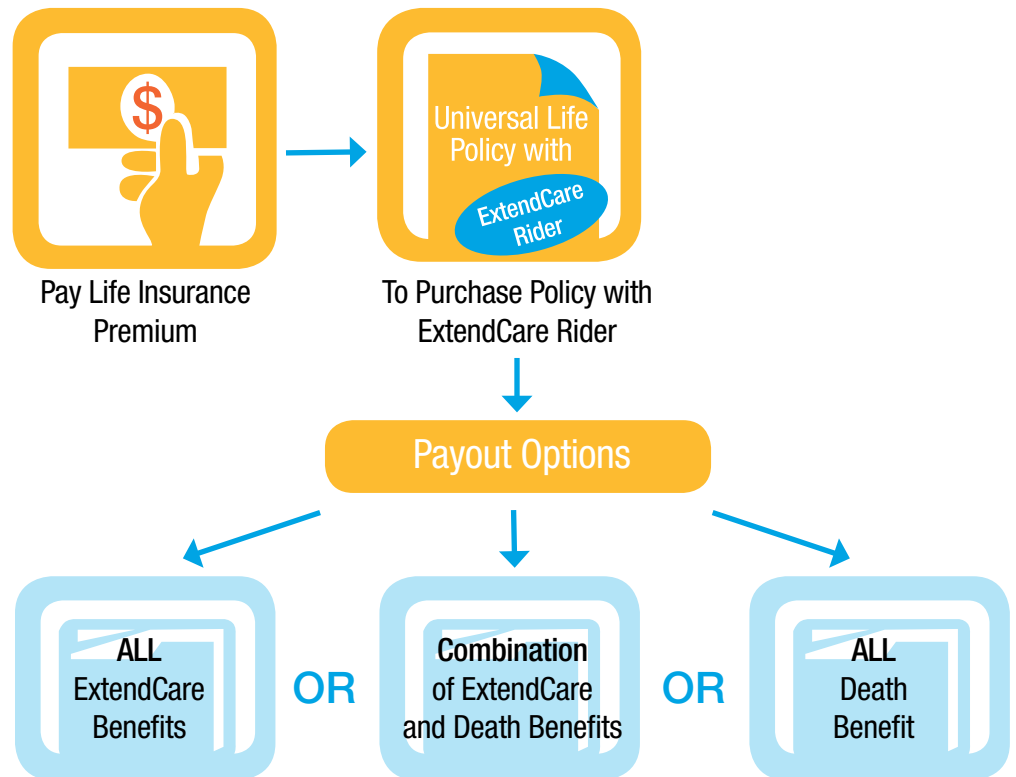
$

Pay Life Insurance Premium

Universal Life Policy with

ExtendCare Rider

To Purchase Policy with ExtendCare Rider

Payout Options

ALL ExtendCare Benefits

OR

Combination of ExtendCare and Death Benefits

OR

ALL Death Benefit